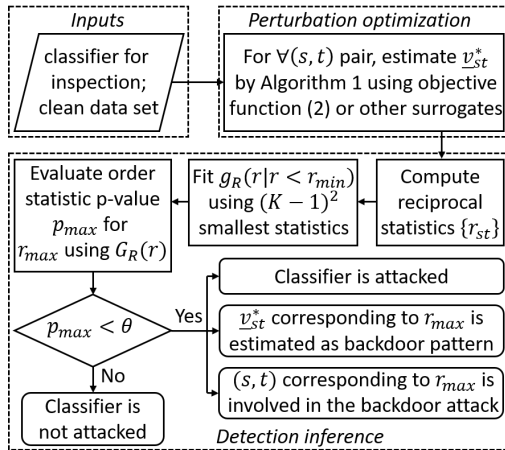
Inputs

classifier for inspection; clean data set

Perturbation optimization

For $\forall(s,t)$ pair, estimate $\underline{v}_{st}^{*}$ by Algorithm 1 using objective function (2) or other surrogates

Compute reciprocal statistics $\{r_{st}\}$

Fit $g_R(r|r<r_{min})$ using $(K-1)^2$ smallest statistics

Evaluate order statistic p-value $p_{max}$ for $r_{max}$ using $G_R(r)$

$p_{max} < \theta$

Yes

No

Classifier is attacked

$\underline{v}_{st}^{*}$ corresponding to $r_{max}$ is estimated as backdoor pattern

$(s,t)$ corresponding to $r_{max}$ is involved in the backdoor attack

Classifier is not attacked

Detection inference